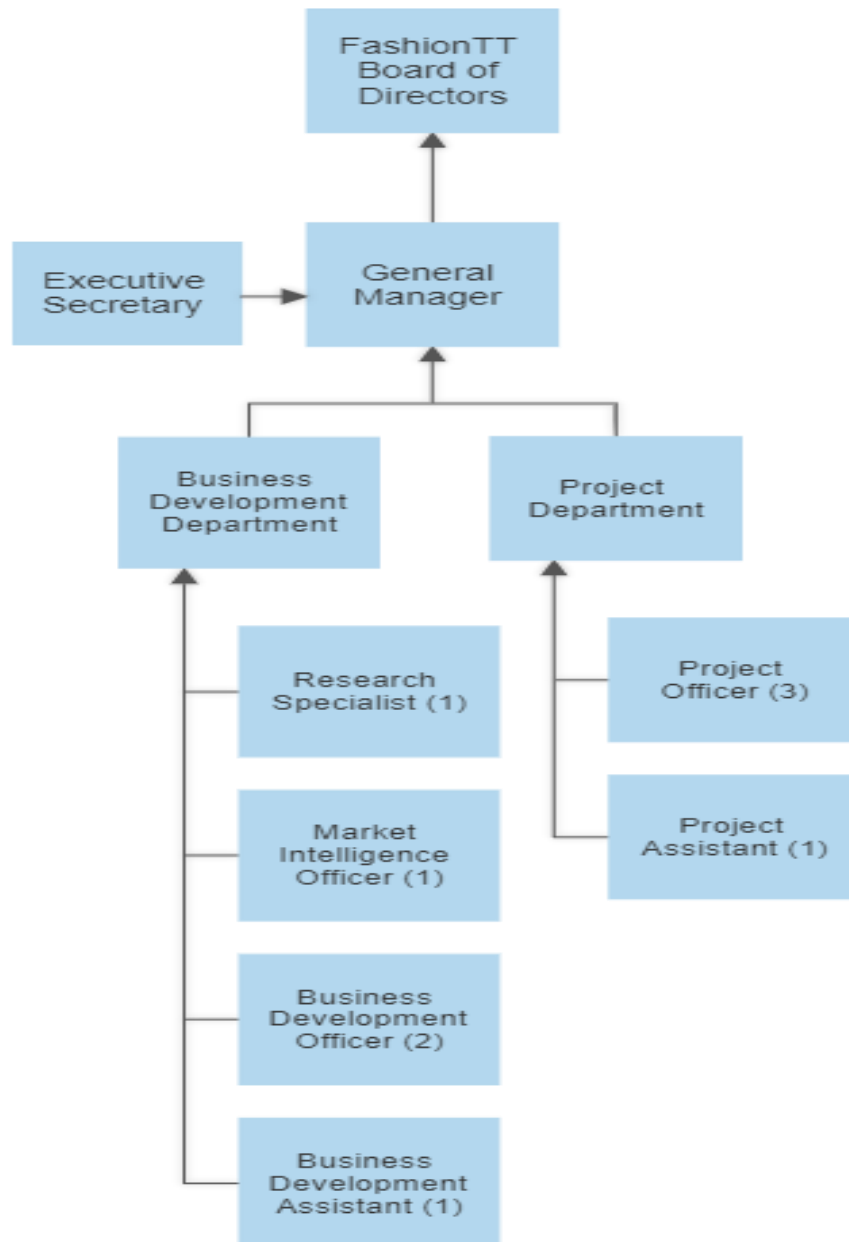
FashionTT Board of Directors

Executive Secretary

General Manager

Business Development Department

Project Department

Research Specialist (1)

Market Intelligence Officer (1)

Business Development Officer (2)

Business Development Assistant (1)

Project Officer (3)

Project Assistant (1)